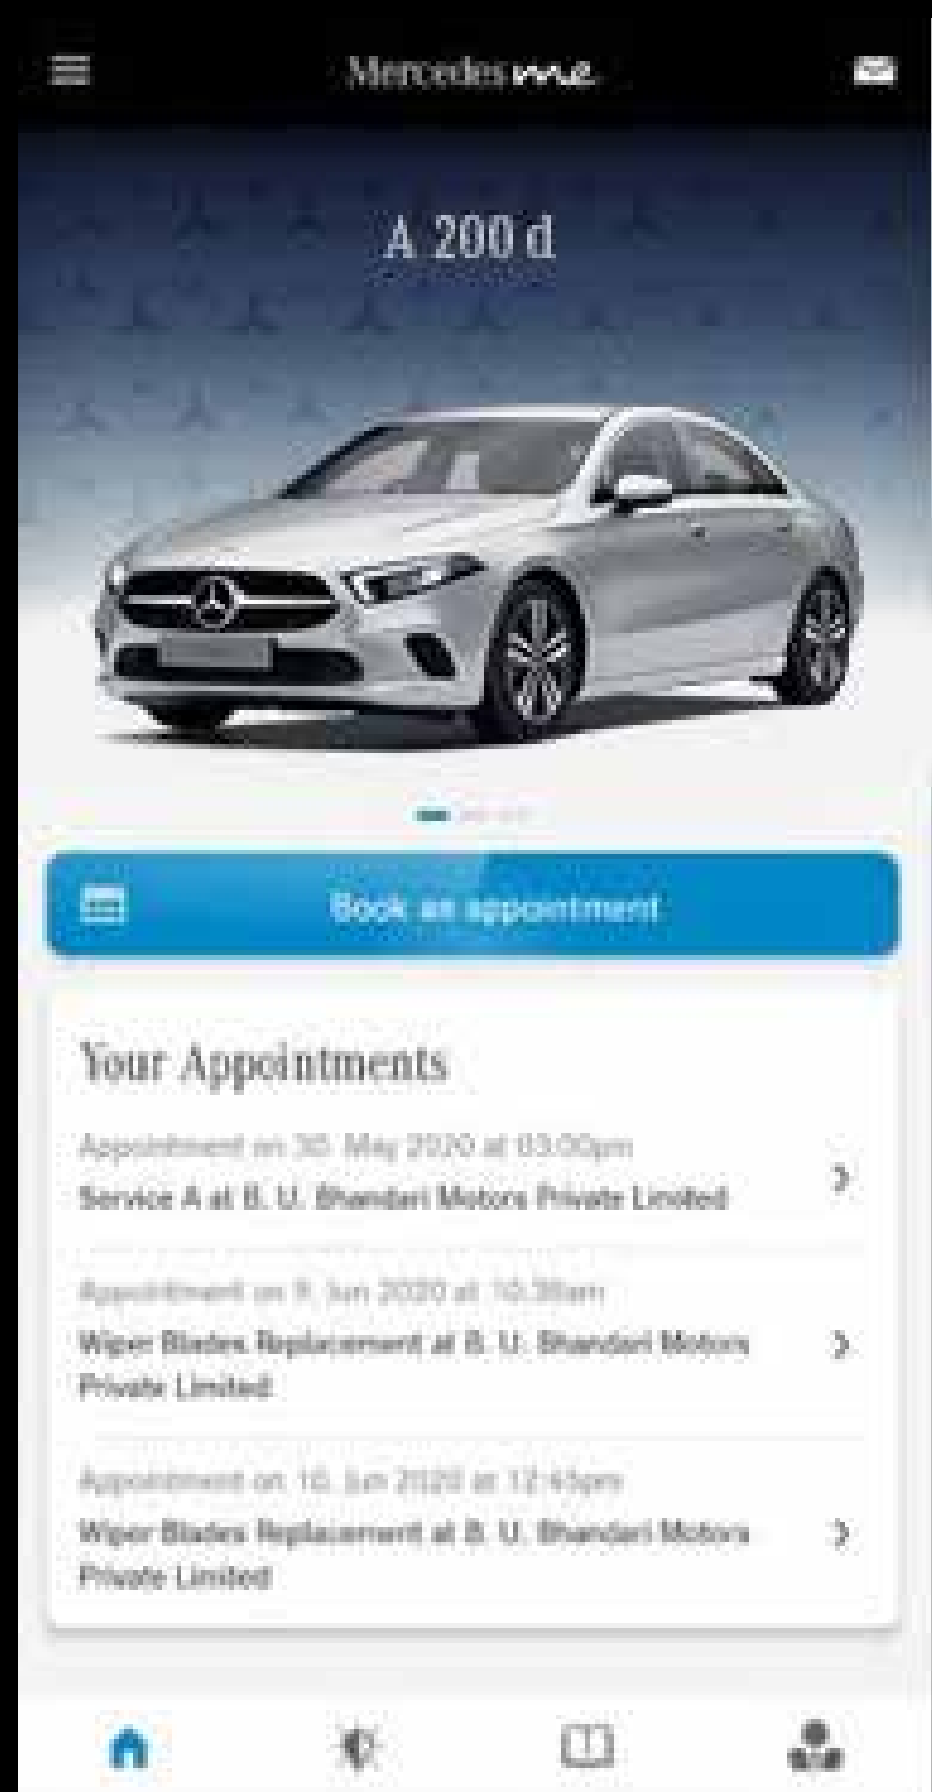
Mercedes me

A 200 d

Book an appointment

Your Appointments

Appointment on 30. May 2020 at 03:00pm
Service A at B. U. Bhandari Motors Private Limited

Appointment on 9. Jun 2020 at 10:30am
Wiper Blades Replacement at B. U. Bhandari Motors Private Limited

Appointment on 10. Jun 2020 at 12:45pm
Wiper Blades Replacement at B. U. Bhandari Motors Private Limited